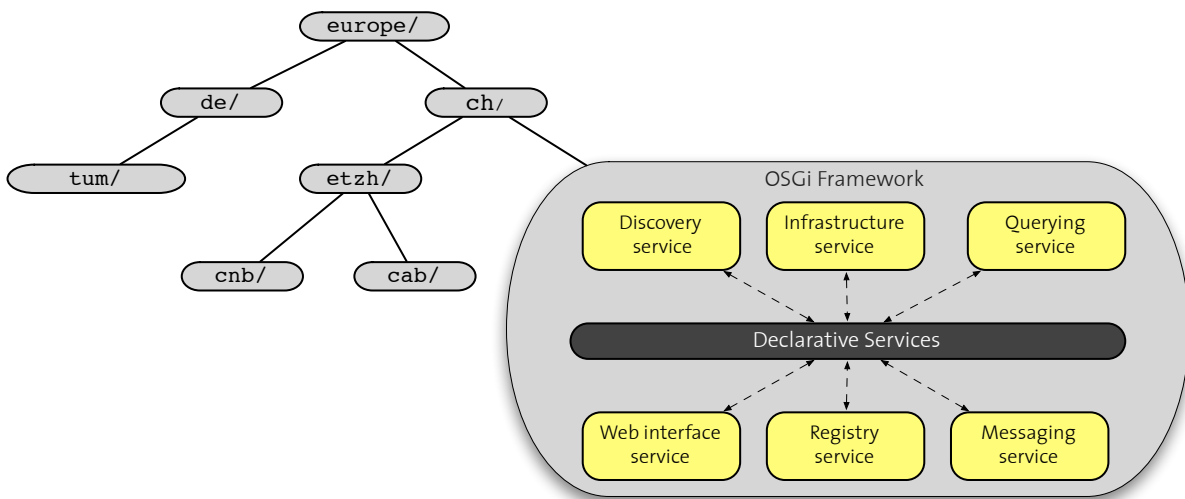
europe/

de/

ch/

tum/

etzh/

cnb/

cab/

OSGi Framework

Discovery service

Infrastructure service

Querying service

Declarative Services

Web interface service

Registry service

Messaging service